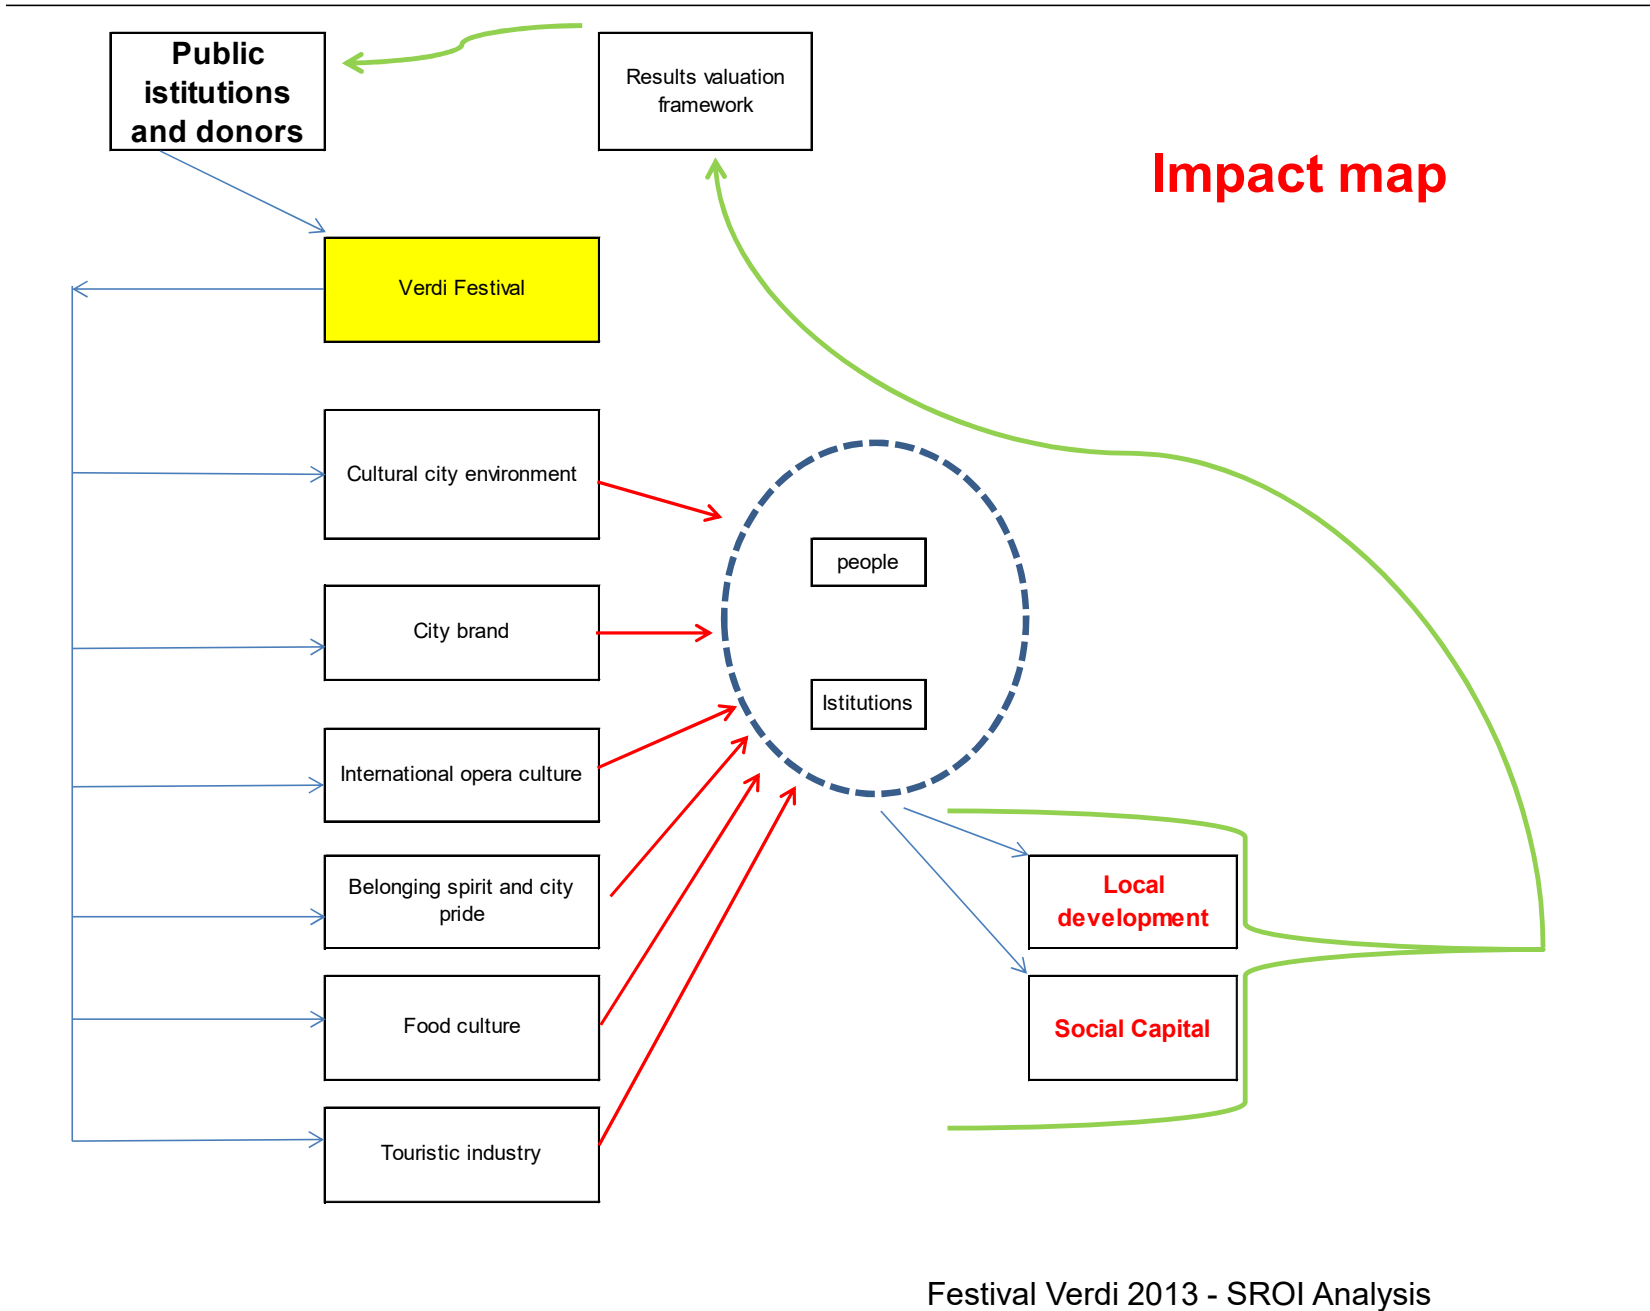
Public istitutions and donors

Results valuation framework

Impact map

Verdi Festival

Cultural city environment

City brand

International opera culture

Belonging spirit and city pride

Food culture

Touristic industry

people

Istitutions

Local development

Social Capital

Festival Verdi 2013 - SROI Analysis